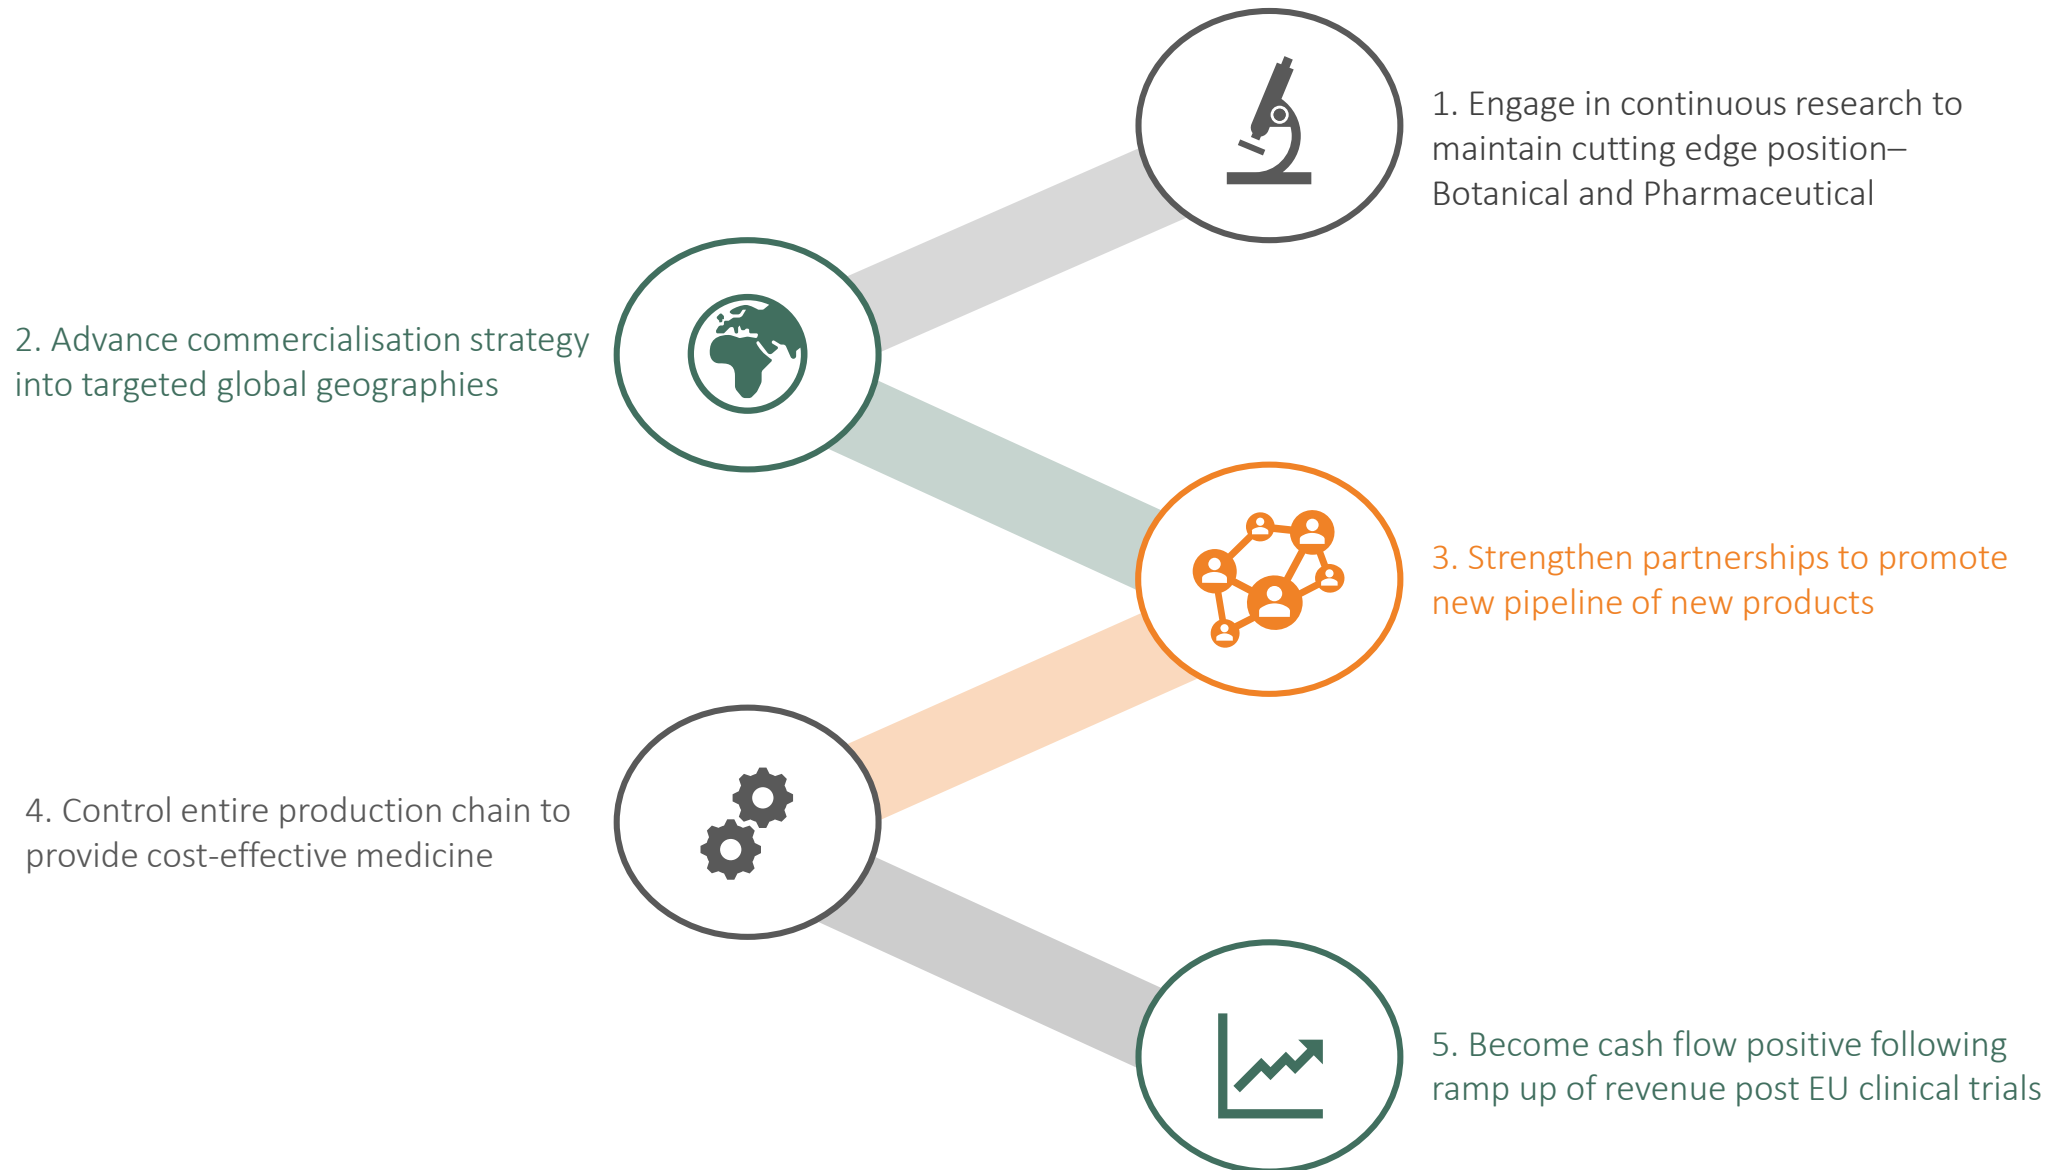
1. Engage in continuous research to maintain cutting edge position– Botanical and Pharmaceutical

2. Advance commercialisation strategy into targeted global geographies

3. Strengthen partnerships to promote new pipeline of new products

4. Control entire production chain to provide cost-effective medicine

5. Become cash flow positive following ramp up of revenue post EU clinical trials